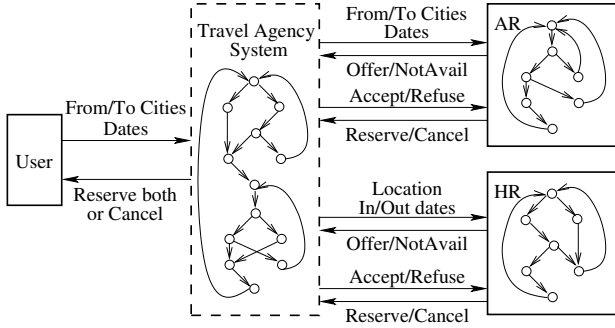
Travel Agency System

From/To Cities Dates

User

Reserve both or Cancel

From/To Cities Dates

Offer/NotAvail

Accept/Refuse

Reserve/Cancel

AR

Location In/Out dates

Offer/NotAvail

Accept/Refuse

Reserve/Cancel

HR